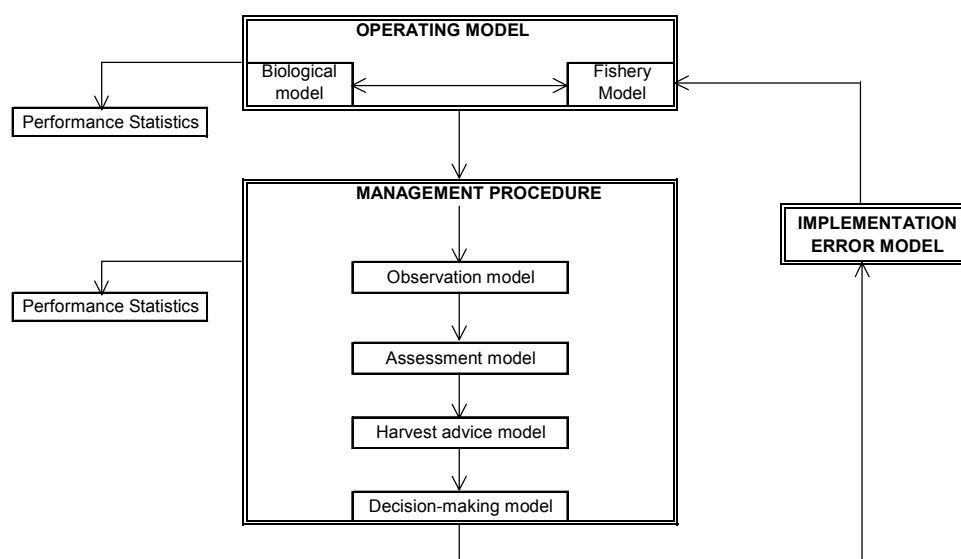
OPERATING MODEL

Biological model

Fishery Model

Performance Statistics

MANAGEMENT PROCEDURE

IMPLEMENTATION ERROR MODEL

Observation model

Performance Statistics

Assessment model

Harvest advice model

Decision-making model